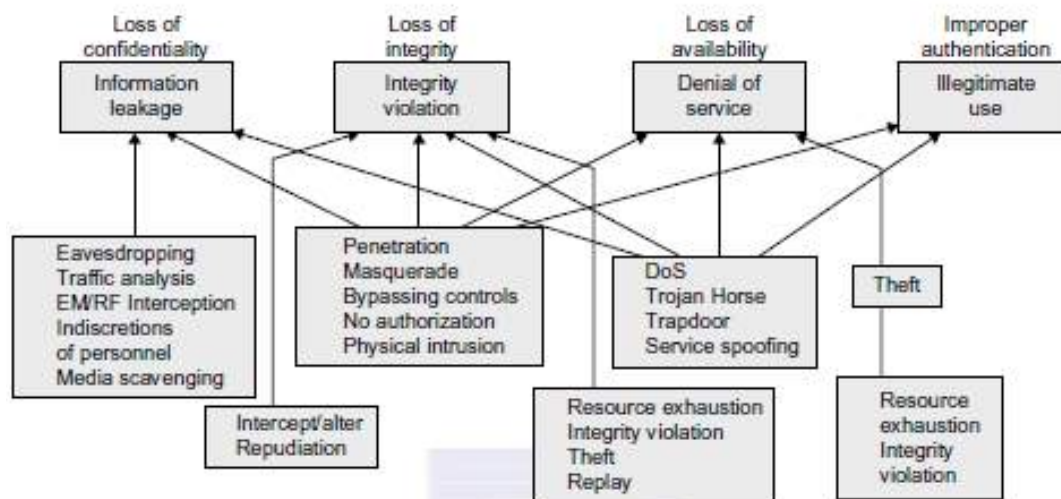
Loss of confidentiality
Information leakage

Loss of integrity
Integrity violation

Loss of availability
Denial of service

Improper authentication
Illegitimate use

Eavesdropping
Traffic analysis
EM/RF Interception
Indiscretions of personnel
Media scavenging

Penetration
Masquerade
Bypassing controls
No authorization
Physical intrusion

DoS
Trojan Horse
Trapdoor
Service spoofing

Theft

Intercept/alter
Repudiation

Resource exhaustion
Integrity violation
Theft
Replay

Resource exhaustion
Integrity violation